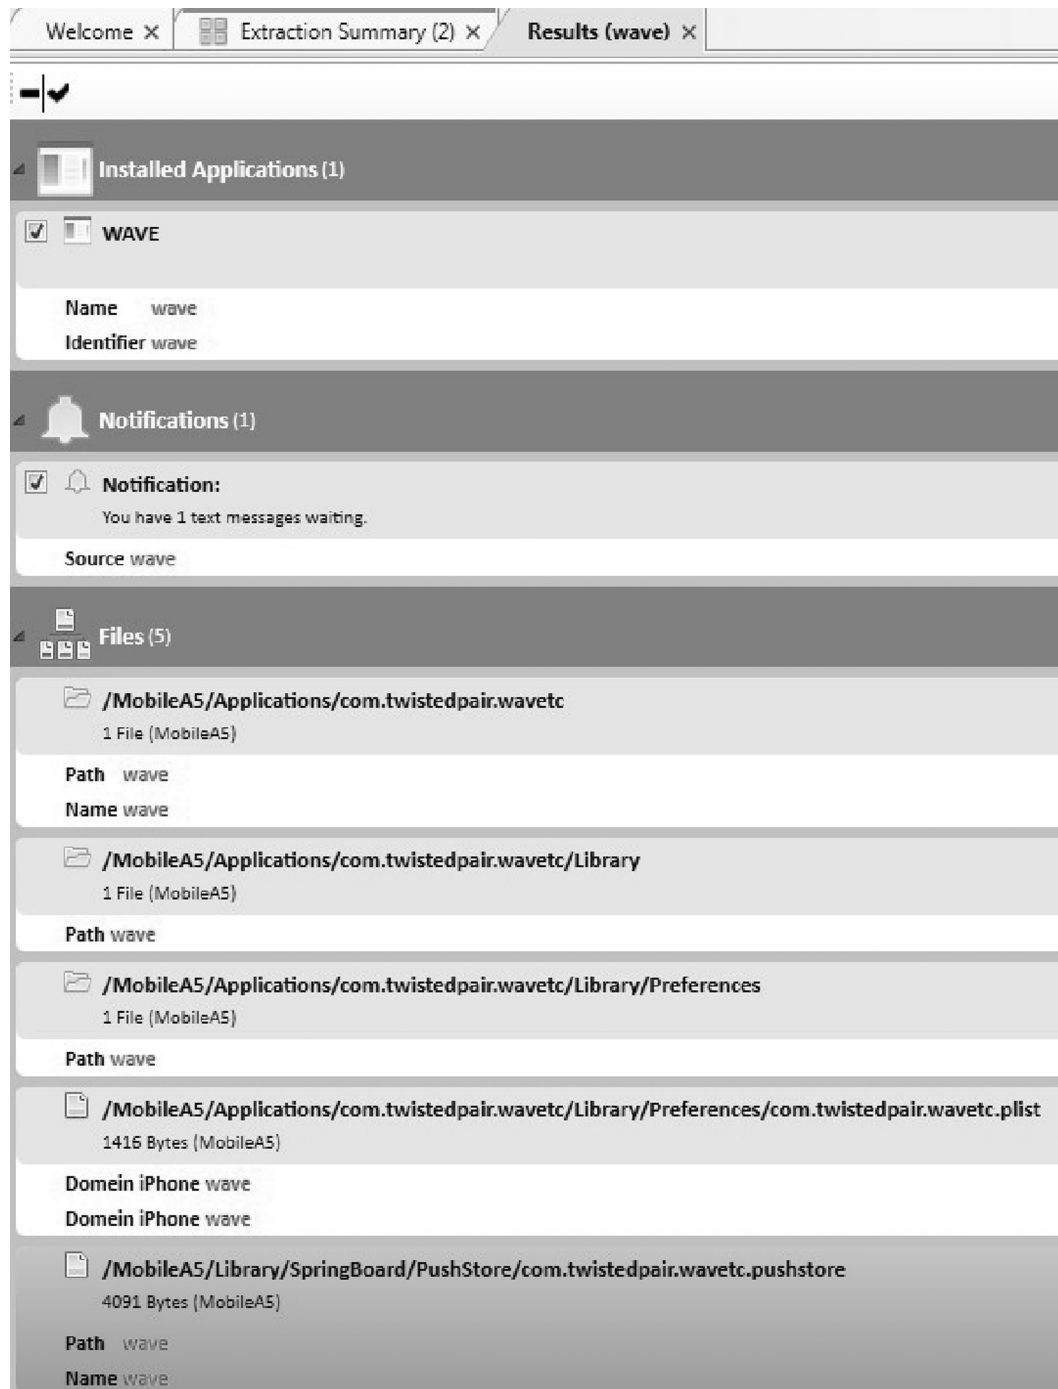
Welcome × Extraction Summary (2) × Results (wave) ×

Installed Applications (1)

WAVE

Name wave
Identifier wave

Notifications (1)

Notification:
You have 1 text messages waiting.

Source wave

Files (5)

/MobileA5/Applications/com.twistedpair.wavetc
1 File (MobileA5)

Path wave
Name wave

/MobileA5/Applications/com.twistedpair.wavetc/Library
1 File (MobileA5)

Path wave

/MobileA5/Applications/com.twistedpair.wavetc/Library/Preferences
1 File (MobileA5)

Path wave

/MobileA5/Applications/com.twistedpair.wavetc/Library/Preferences/com.twistedpair.wavetc.plist
1416 Bytes (MobileA5)

Domein iPhone wave
Domein iPhone wave

/MobileA5/Library/SpringBoard/PushStore/com.twistedpair.wavetc.pushstore
4091 Bytes (MobileA5)

Path wave
Name wave